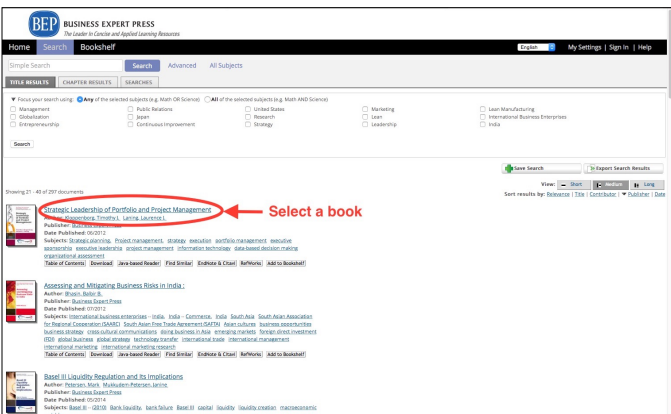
BEP BUSINESS EXPERT PRESS
The Leader In Concise and Applied Learning Resources

Home Search Bookshelf

English

My Settings | Sign In | Help

Simple Search

Search Advanced All Subjects

TITLE RESULTS CHAPTER RESULTS SEARCHES

▼ Focus your search using: Any of the selected subjects (e.g. Math OR Science) All of the selected subjects (e.g. Math AND Science)

Management
Globalization
Entrepreneurship

Public Relations
Japan
Continuous Improvement

United States
Research
Strategy

Marketing
Lean
Leadership

Lean Manufacturing
International Business Enterprises
India

Search

Save Search

Export Search Results

Showing 21 - 40 of 297 documents

View: Short Medium Long

Sort results by: Relevance | Title | Contributor | Publisher | Date

Strategic Leadership of Portfolio and Project Management

Select a book

Author: Kloppenborg, Timothy J., Laning, Laurence J.
Publisher: Business Expert Press
Date Published: 06/2012
Subjects: Strategic planning, Project management, strategy, execution, portfolio management, executive sponsorship, executive leadership, project management, information technology, data-based decision making, organizational assessment

Table of Contents Download Java-based Reader Find Similar EndNote & Citavi RefWorks Add to Bookshelf

Assessing and Mitigating Business Risks in India :
Author: Bhasin, Balbir B.
Publisher: Business Expert Press
Date Published: 07/2012
Subjects: International business enterprises -- India, India -- Commerce, India, South Asia, South Asian Association for Regional Cooperation (SAARC), South Asian Free Trade Agreement (SAFTA), Asian cultures, business opportunities, business strategy, cross-cultural communications, doing business in Asia, emerging markets, foreign direct investment (FDI), global business, global strategy, technology transfer, international trade, international management, international marketing, international marketing research

Table of Contents Download Java-based Reader Find Similar EndNote & Citavi RefWorks Add to Bookshelf

Basel III Liquidity Regulation and Its Implications
Author: Petersen, Mark, Mukkudem-Petersen, Janine
Publisher: Business Expert Press
Date Published: 05/2014
Subjects: Basel III -- (2010), Bank liquidity, Bank failure, Basel III, capital, liquidity, liquidity creation, macroeconomic